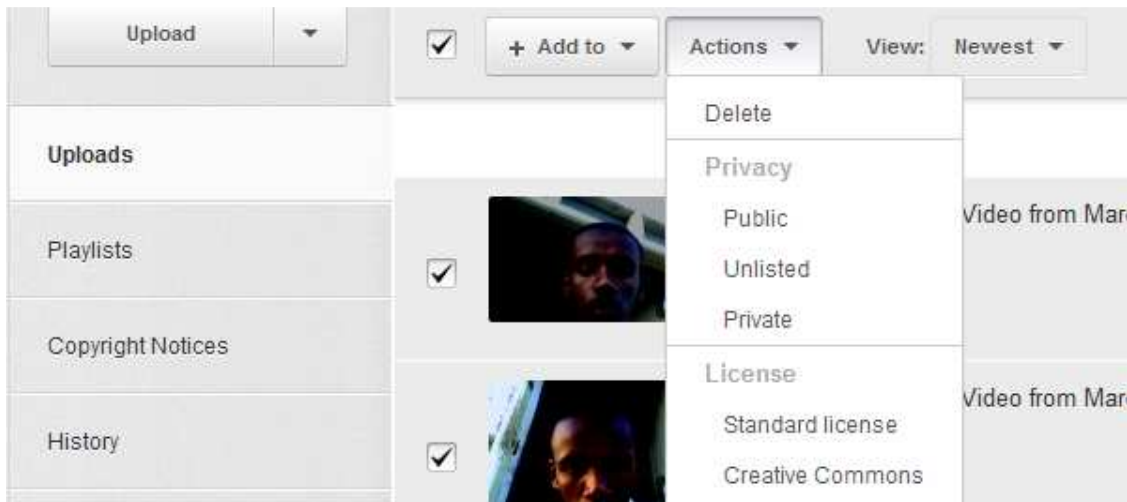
Upload

+ Add to

Actions

View: Newest

Delete

Privacy

Public

Unlisted

Private

License

Standard license

Creative Commons

Uploads

Playlists

Copyright Notices

History

Video from Mar

Video from Mar